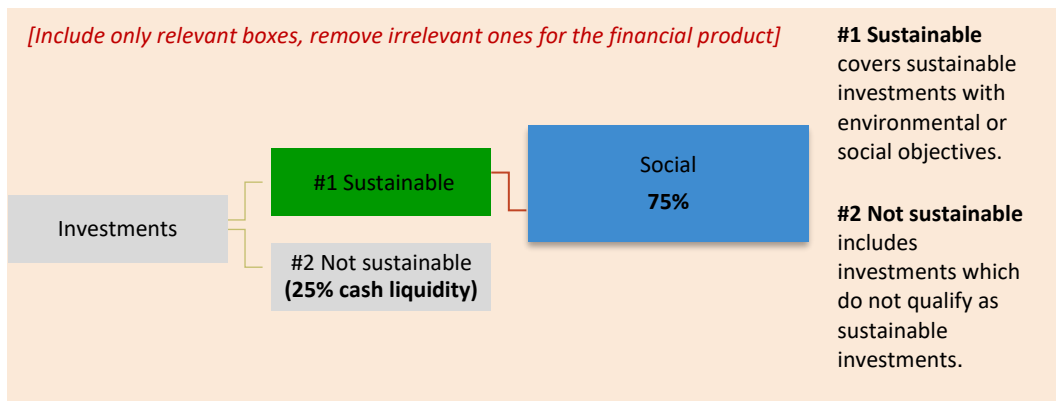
[Include only relevant boxes, remove irrelevant ones for the financial product]

Investments

#1 Sustainable

#2 Not sustainable (25% cash liquidity)

Social
75%

#1 Sustainable covers sustainable investments with environmental or social objectives.

#2 Not sustainable includes investments which do not qualify as sustainable investments.